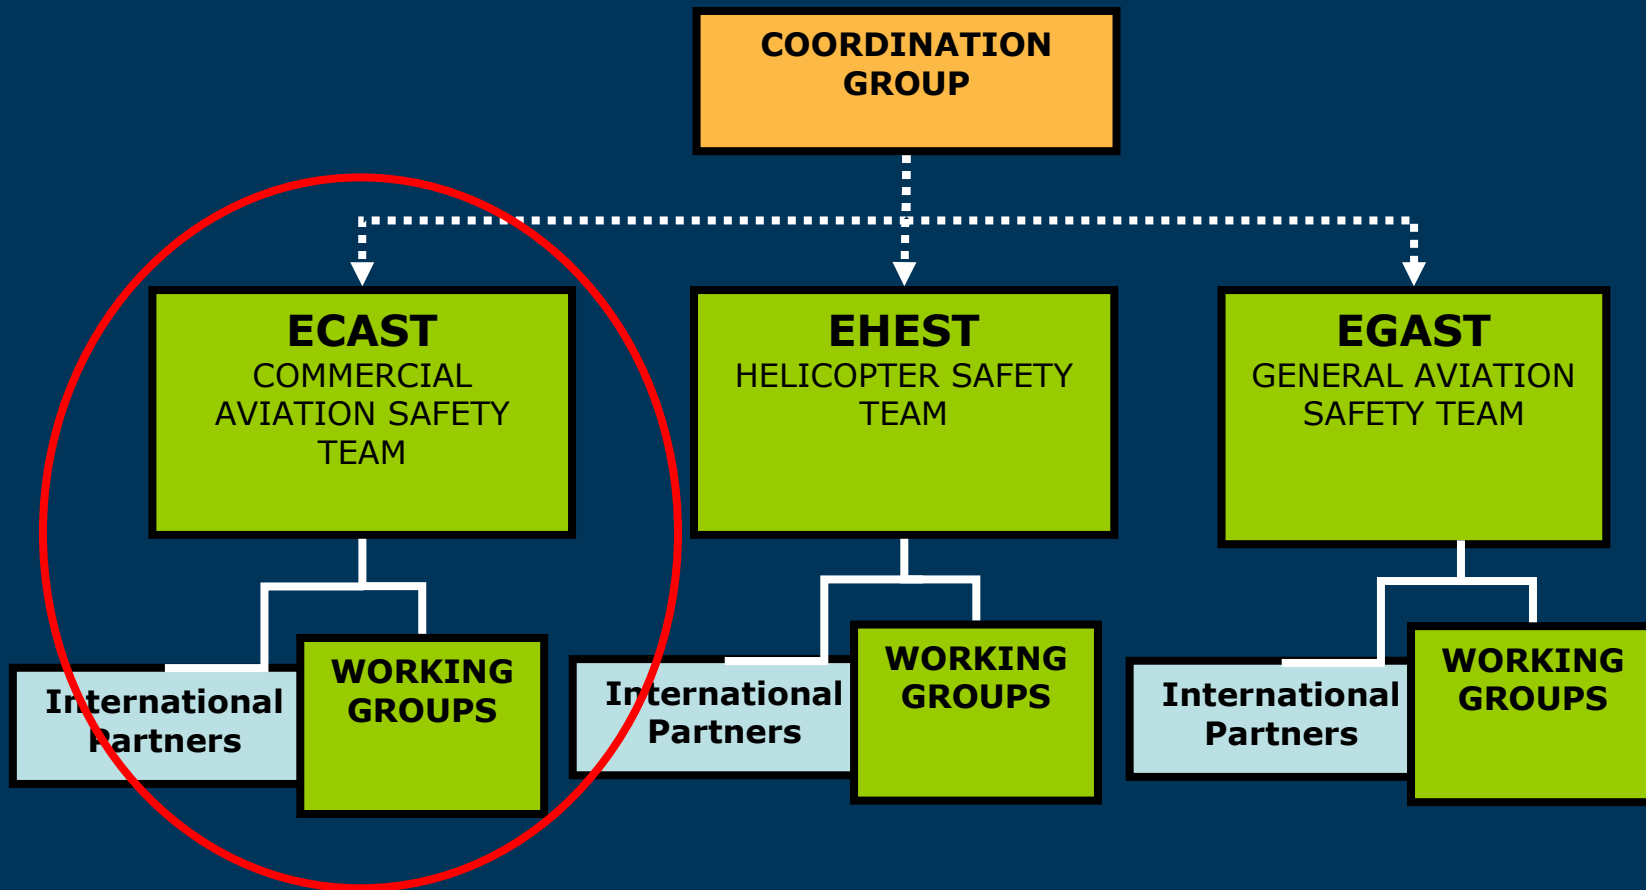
COORDINATION GROUP

ECAST
COMMERCIAL AVIATION SAFETY TEAM

International Partners

WORKING GROUPS

EHEST
HELICOPTER SAFETY TEAM

International Partners

WORKING GROUPS

EGAST
GENERAL AVIATION SAFETY TEAM

International Partners

WORKING GROUPS